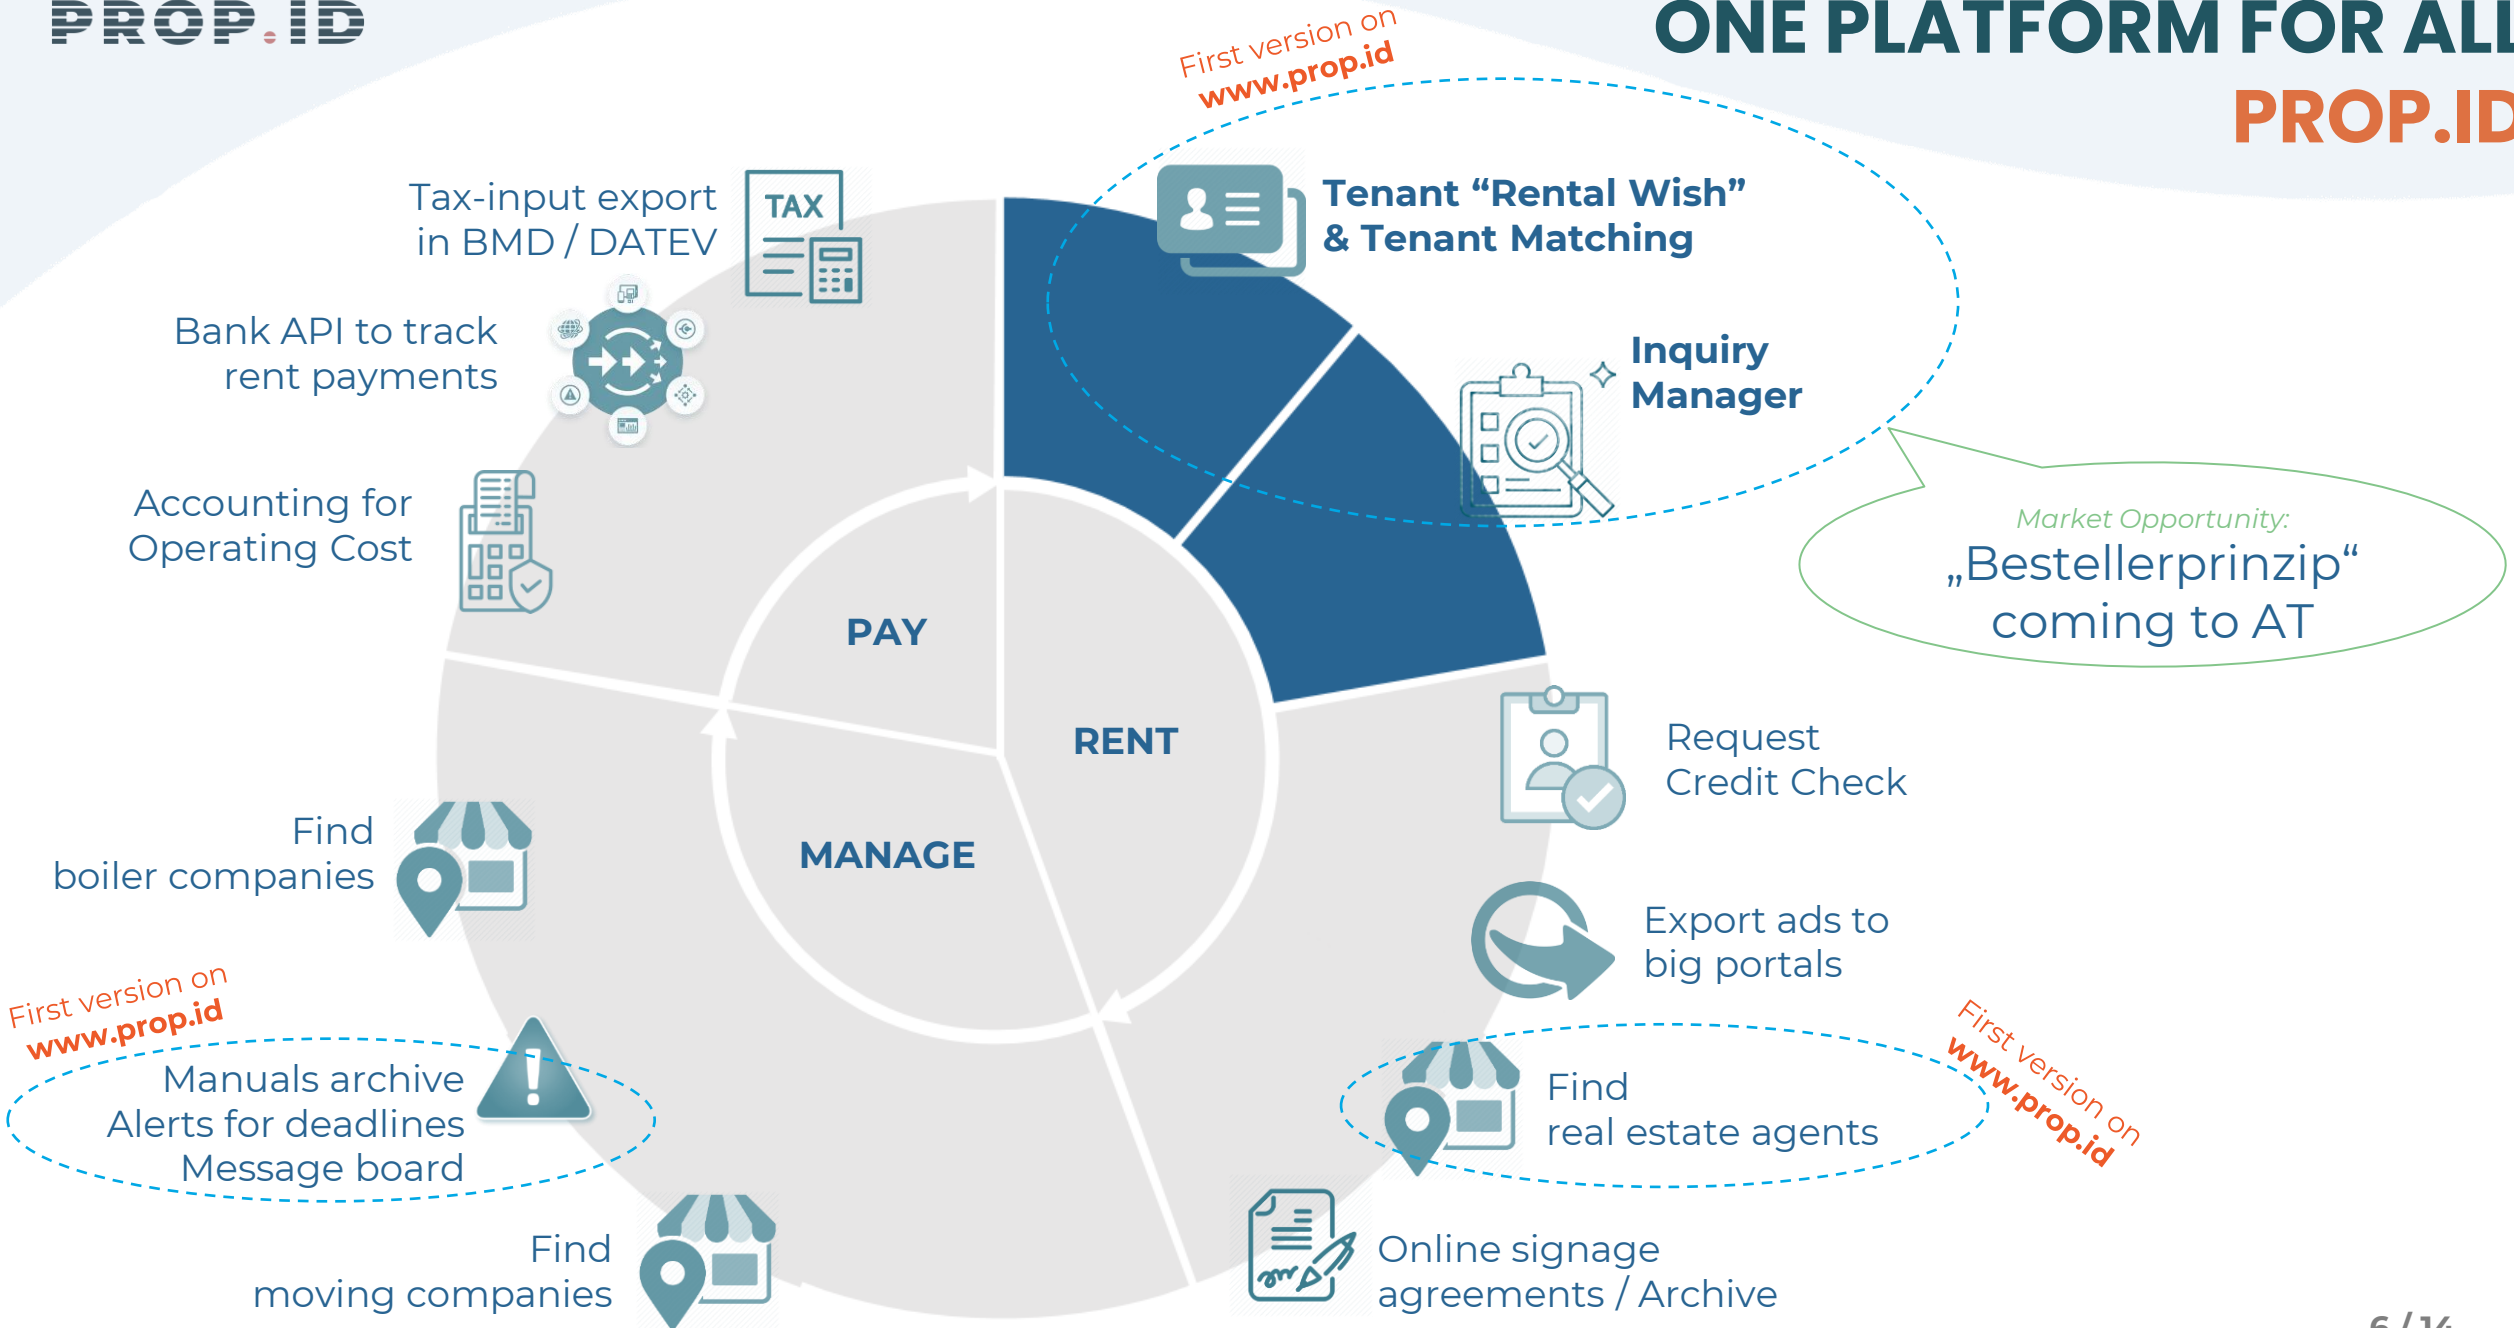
PROP.ID

ONE PLATFORM FOR ALL
PROP.ID

First version on
www.prop.id

Tax-input export in BMD / DATEV

TAX

Tenant "Rental Wish" & Tenant Matching

Bank API to track rent payments

Inquiry Manager

Market Opportunity:
„Bestellerprinzip" coming to AT

Accounting for Operating Cost

PAY

RENT

MANAGE

Request Credit Check

Find boiler companies

Export ads to big portals

First version on
www.prop.id

First version on
www.prop.id

Manuals archive
Alerts for deadlines
Message board

Find real estate agents

Find moving companies

Online signage agreements / Archive

6 / 14